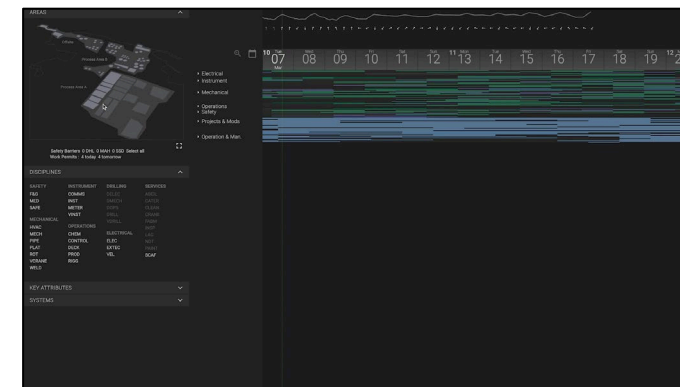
AREAS

Process Area A

Process Area B

Safety Barriers 0 DHL 0 MAH 0 SSD Select all
Work Permits 4 today 4 tomorrow

DISCIPLINES

SAFETY
F&G
MED
SAFE

MECHANICAL
HVAC
MECH
PIPE
PLAT
ROT
VERANE
WELD

INSTRUMENT
COMMS
INST
METER
VINST

OPERATIONS
CHEM
CONTROL
DUCK
PROD
RIGG

DRILLING
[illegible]
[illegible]
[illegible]
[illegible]
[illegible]

ELECTRICAL
ELEC
EXTEC
VEL

SERVICES
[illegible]
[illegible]
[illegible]
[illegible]
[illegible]
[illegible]
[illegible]
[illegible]
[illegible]
SCAF

KEY ATTRIBUTES

SYSTEMS

Electrical
Instrument

Mechanical

Operations
Safety

Projects & Mods

Operation & Man.

10 07
08
09
10
11
12
11 13
14
15
16
17
18
19
12 2